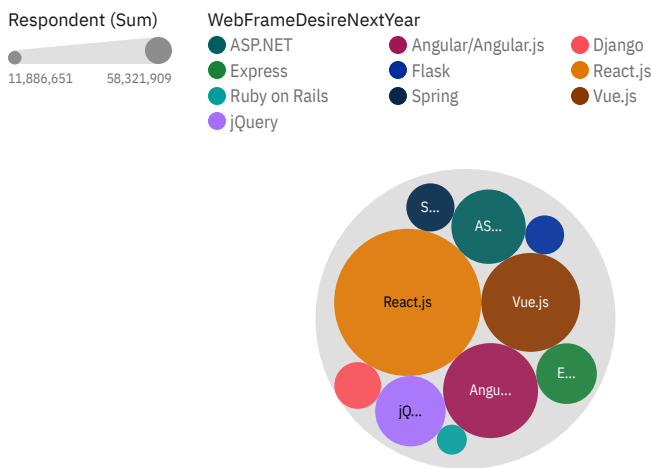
Respondent (Sum)

11,886,651 58,321,909

WebFrameDesireNextYear

ASP.NET
Angular/Angular.js
Django
Express
Flask
React.js
Ruby on Rails
Spring
Vue.js
jQuery

S...
AS...
React.js
Vue.js
E...
Angu...
jQ...